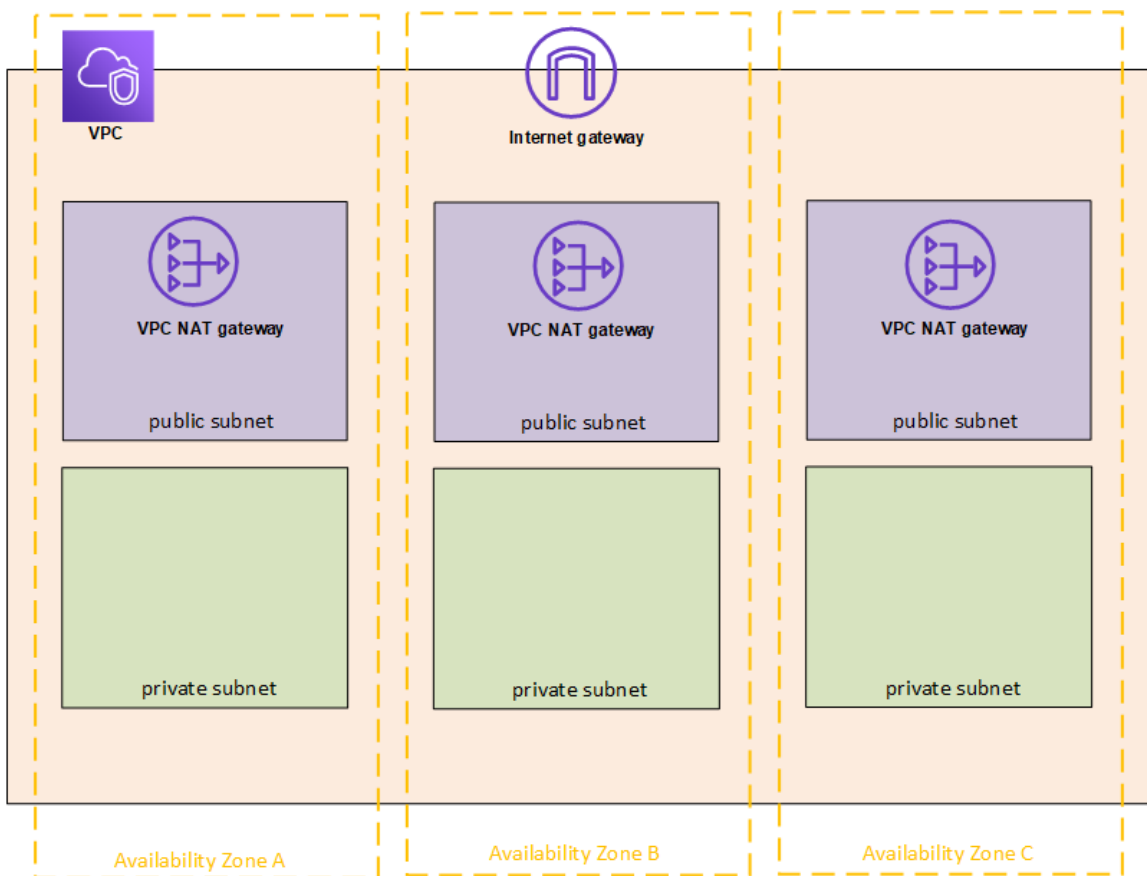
VPC

Internet gateway

VPC NAT gateway

public subnet

private subnet

Availability Zone A

VPC NAT gateway

public subnet

private subnet

Availability Zone B

VPC NAT gateway

public subnet

private subnet

Availability Zone C